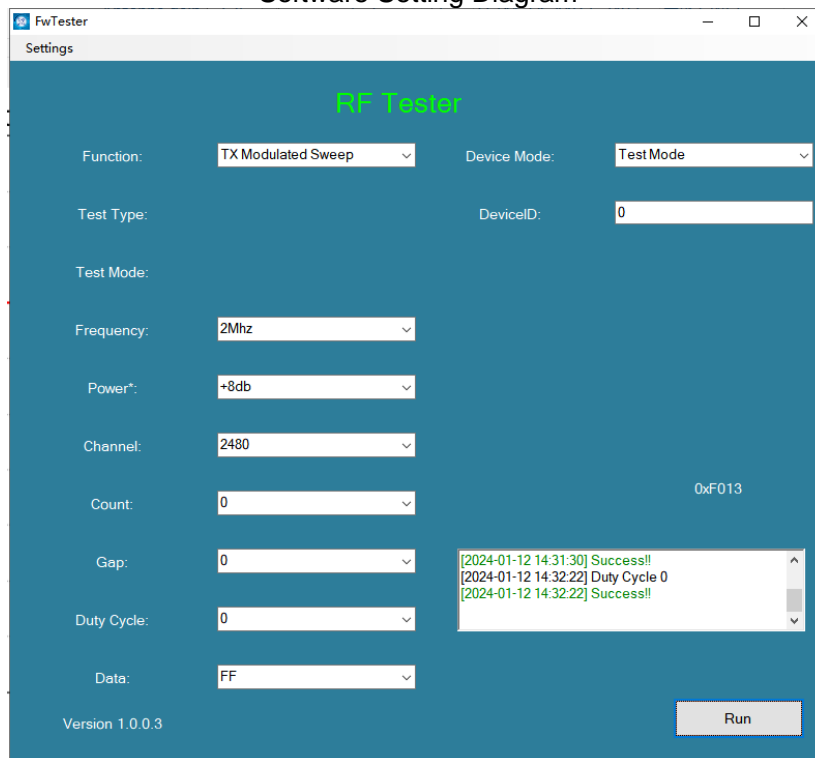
Software Setting Diagram

FwTester

Settings

RF Tester

Function: TX Modulated Sweep

Device Mode: Test Mode

Test Type:

DeviceID: 0

Test Mode:

Frequency: 2Mhz

Power*: +8db

Channel: 2480

Count: 0

0xF013

Gap: 0

[2024-01-12 14:31:30] Success!!
[2024-01-12 14:32:22] Duty Cycle 0
[2024-01-12 14:32:22] Success!!

Duty Cycle: 0

Data: FF

Version 1.0.0.3

Run